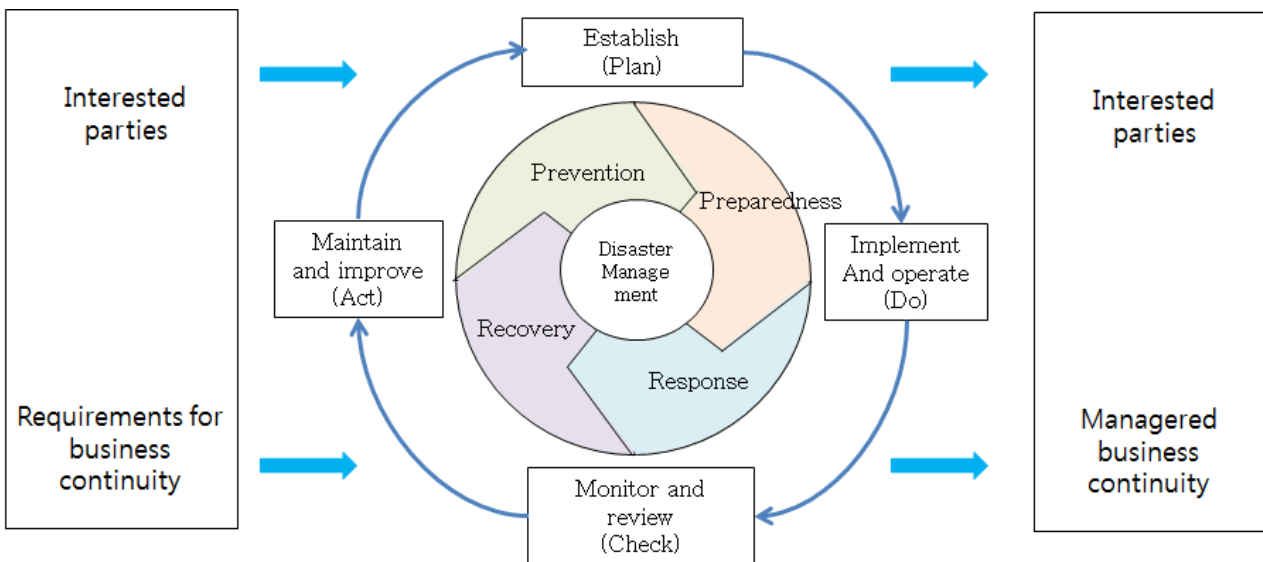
Interested parties

Requirements for business continuity

Establish (Plan)

Maintain and improve (Act)

Prevention

Preparedness

Disaster Manage ment

Recovery

Response

Implement And operate (Do)

Monitor and review (Check)

Interested parties

Managered business continuity